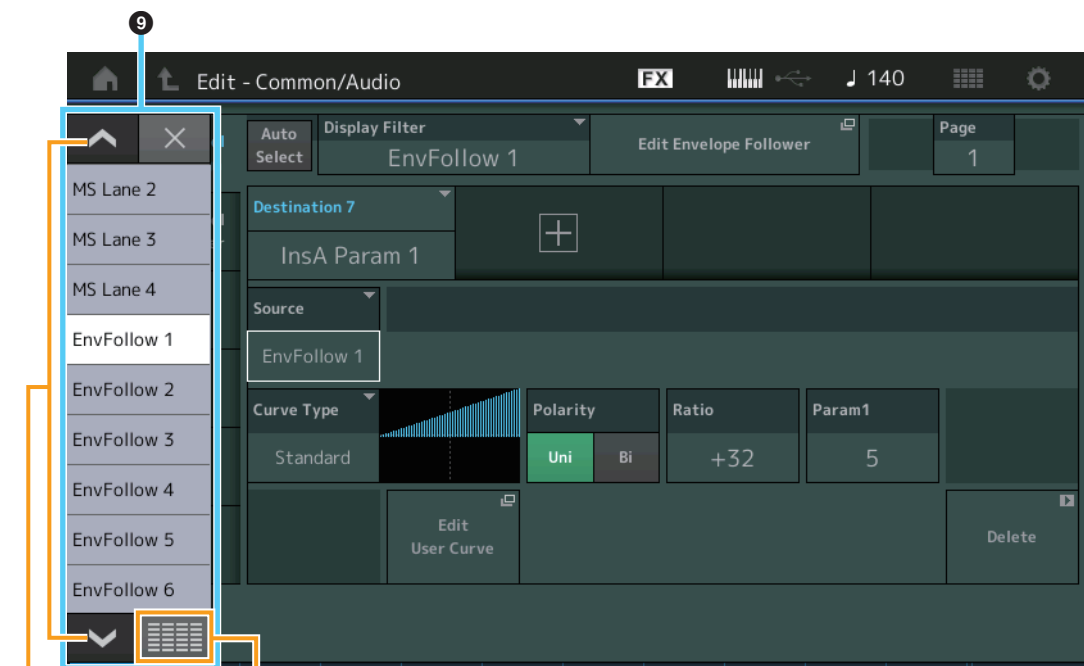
9

Edit - Common/Audio

FX

♩ 140

Auto Select

Display Filter

EnvFollow 1

Edit Envelope Follower

Page

1

MS Lane 2

MS Lane 3

MS Lane 4

EnvFollow 1

EnvFollow 2

EnvFollow 3

EnvFollow 4

EnvFollow 5

EnvFollow 6

Destination 7

InsA Param 1

Source

EnvFollow 1

Curve Type

Standard

Polarity

Uni

Bi

Ratio

+32

Param1

5

Edit User Curve

Delete